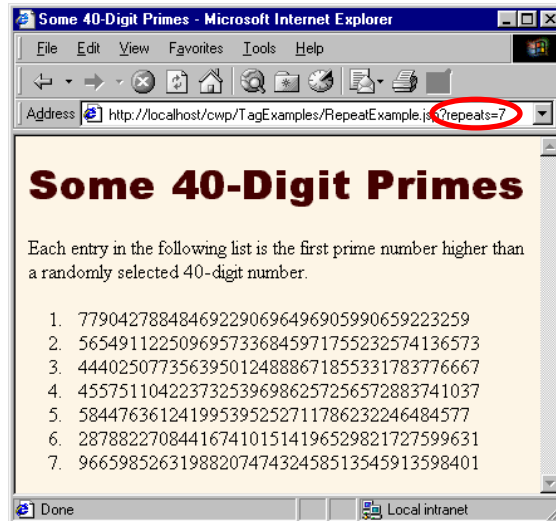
Some 40-Digit Primes - Microsoft Internet Explorer

File Edit View Favorites Tools Help

Address http://localhost/cwp/TagExamples/RepeatExample.jsp?repeats=7

Some 40-Digit Primes

Each entry in the following list is the first prime number higher than a randomly selected 40-digit number.

1. 7790427884846922906964969059906592232​59
2. 5654911225096957336845971755232574136573
3. 4440250773563950124888671855331783776667
4. 4557511042237325396986257256572883741037
5. 5844763612419953952527117862322464845​77
6. 2878822708441674101514196529821727599631
7. 9665985263198820747432458513545913598401

Done
Local intranet